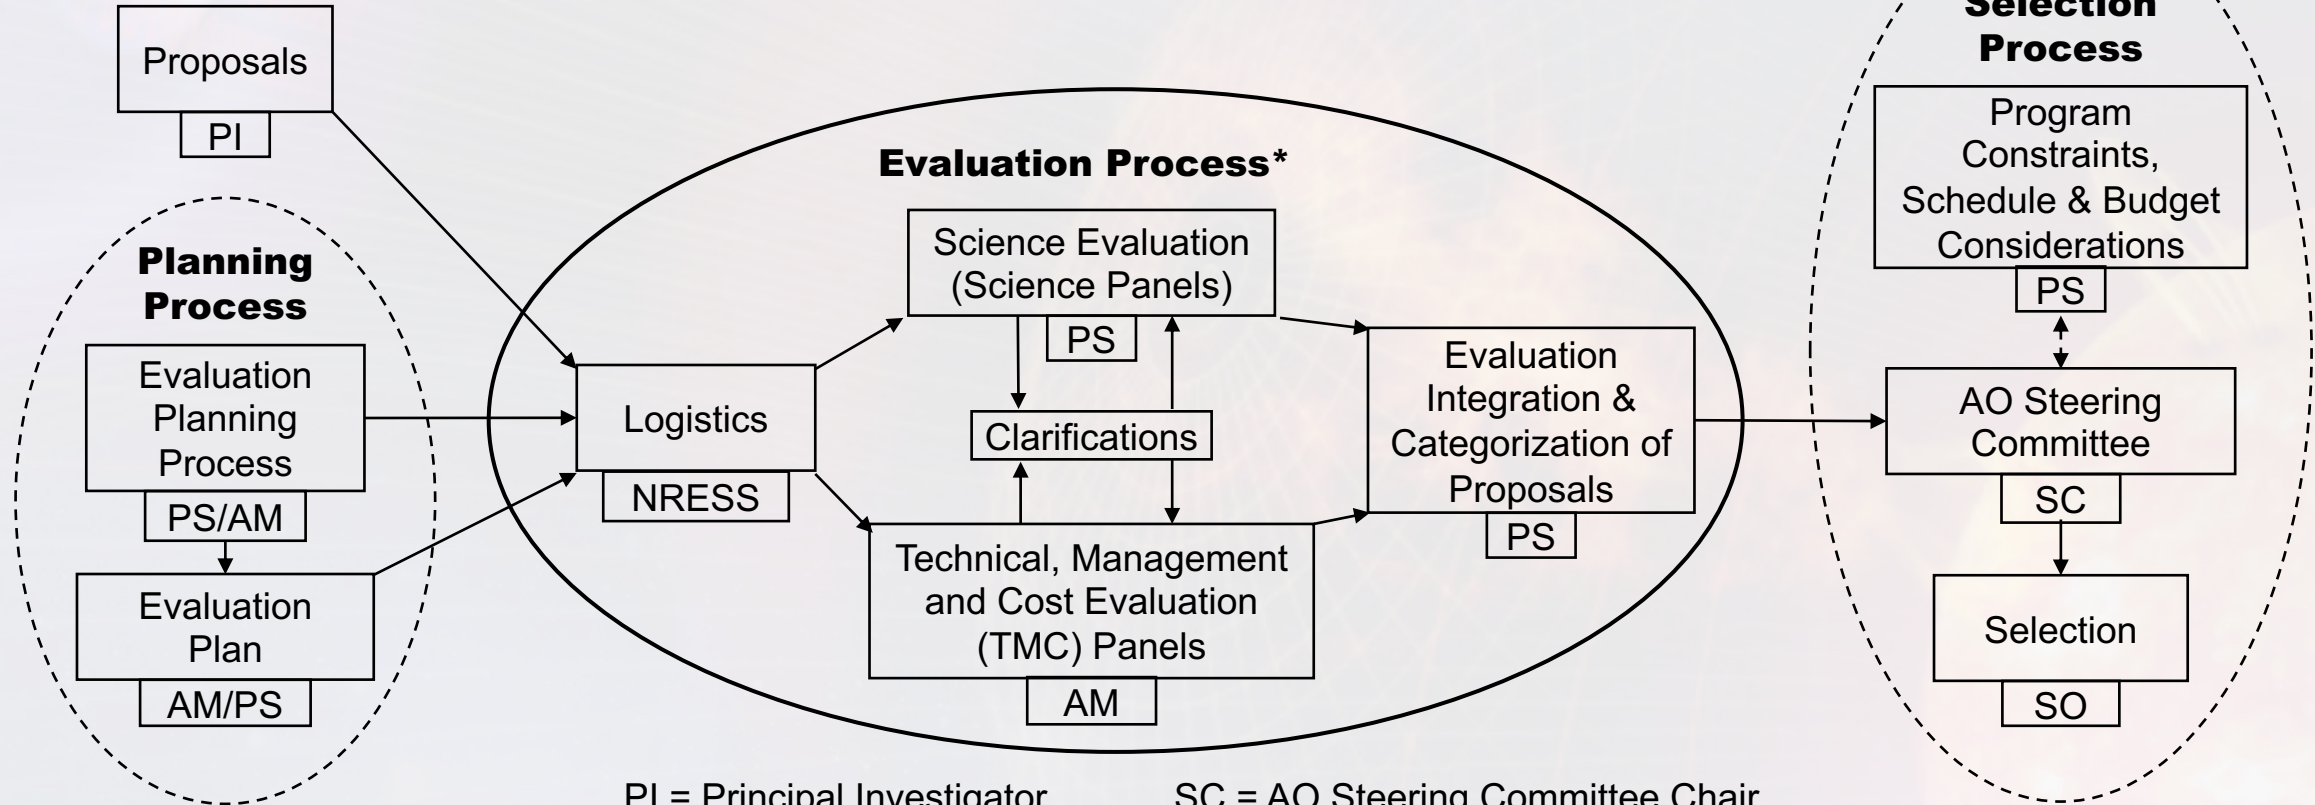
Proposals

PI

Planning Process

Evaluation Planning Process

PS/AM

Evaluation Plan

AM/PS

Evaluation Process*

Logistics

NRESS

Science Evaluation (Science Panels)

PS

Clarifications

Technical, Management and Cost Evaluation (TMC) Panels

AM

Evaluation Integration & Categorization of Proposals

PS

Selection Process

Program Constraints, Schedule & Budget Considerations

PS

AO Steering Committee

SC

Selection

SO

PI = Principal Investigator

SC = AO Steering Committee Chair